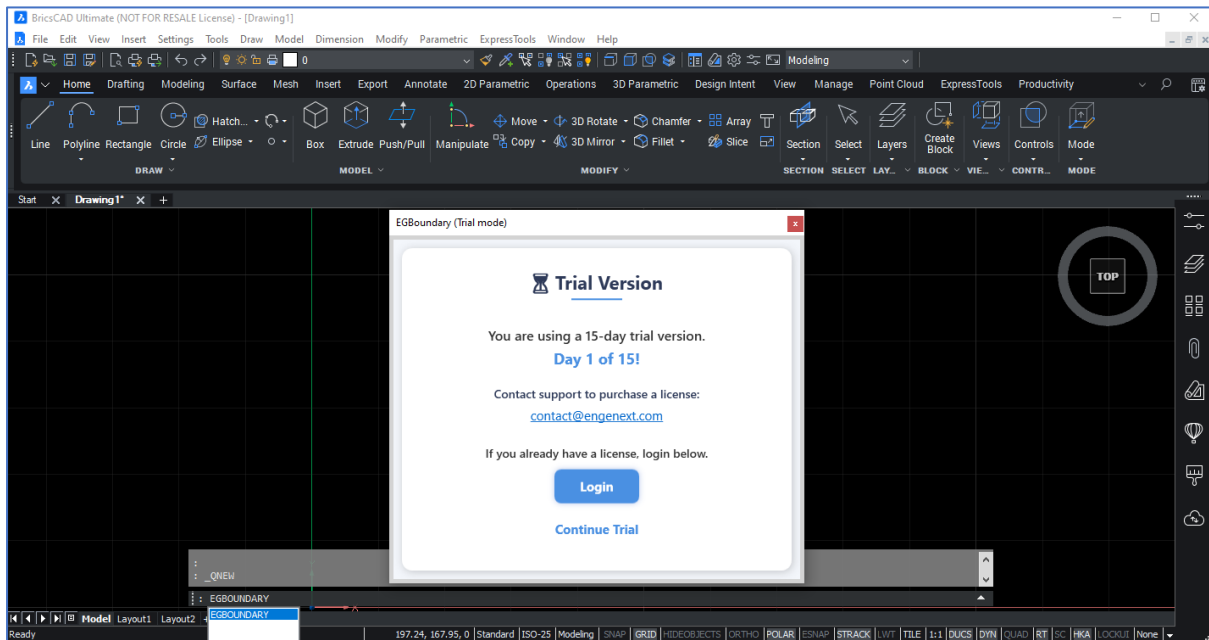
BricsCAD Ultimate (NOT FOR RESALE License) - [Drawing1]

File Edit View Insert Settings Tools Draw Model Dimension Modify Parametric ExpressTools Window Help

0

Modeling

Home Drafting Modeling Surface Mesh Insert Export Annotate 2D Parametric Operations 3D Parametric Design Intent View Manage Point Cloud ExpressTools Productivity

Line Polyline Rectangle Circle Hatch... Ellipse Box Extrude Push/Pull Manipulate Move 3D Rotate Chamfer Array Copy 3D Mirror Fillet Slice Section Select Layers Create Block Views Controls Mode

DRAW MODEL MODIFY SECTION SELECT LAY... BLOCK VIE... CONTR... MODE

Start Drawing1*

EGBoundary (Trial mode)

Trial Version

You are using a 15-day trial version.

Day 1 of 15!

Contact support to purchase a license:

contact@engenext.com

If you already have a license, login below.

Login

Continue Trial

TOP

: _QNEW

: EGBOUNDARY

EGBOUNDARY

Model Layout1 Layout2

Ready

197.24, 167.95, 0 Standard ISO-25 Modeling SNAP GRID HIDEOBJECTS ORTHO POLAR ESNAP STRACK LWT TILE 1:1 DUCS DYN QUAD RT SC HKA LOCKUI None